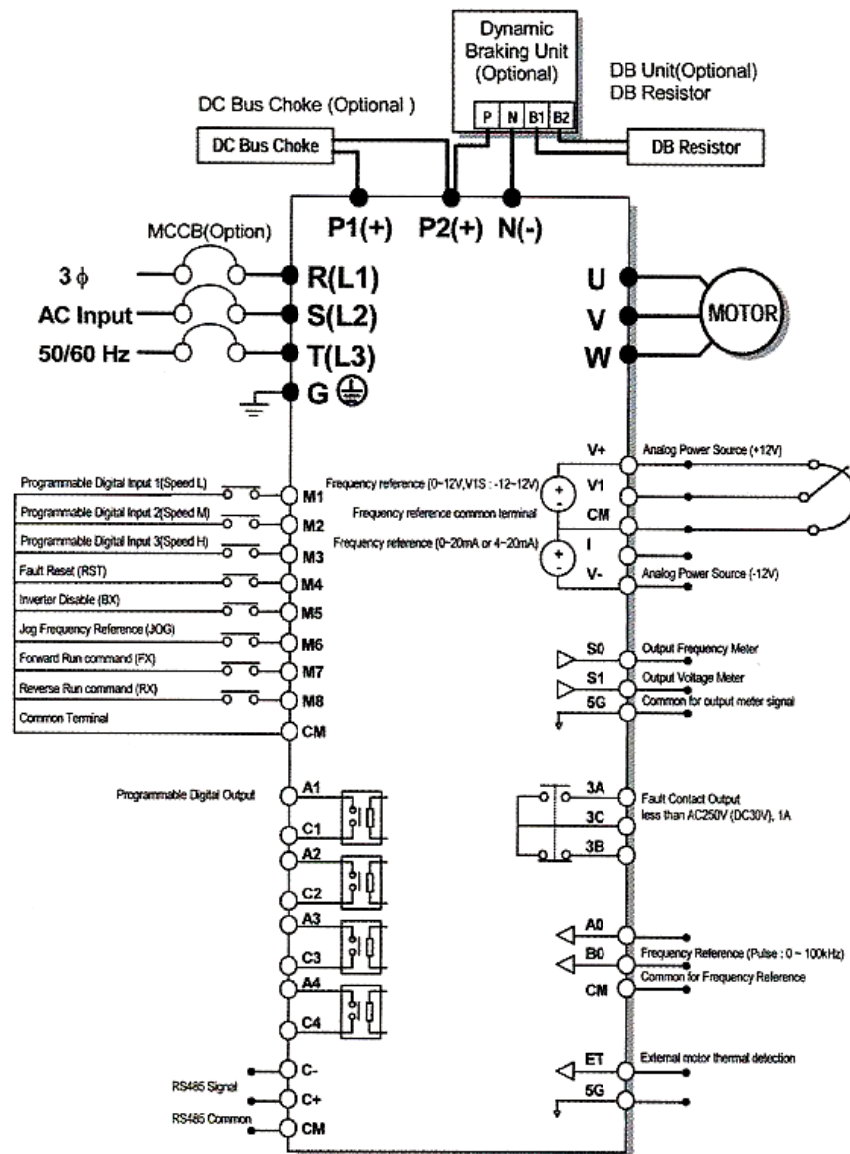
Dynamic Braking Unit (Optional)

DB Unit(Optional)
DB Resistor

DC Bus Choke (Optional )

DC Bus Choke

P N B1 B2

DB Resistor

P1(+) P2(+) N(-)

MCCB(Option)

3 ϕ
AC Input
50/60 Hz

R(L1)
S(L2)
T(L3)
G ⏚

U
V
W

MOTOR

V+
Analog Power Source (+12V)
Frequency reference (0~12V,V1S : -12~12V)
V1
Frequency reference common terminal
CM
Frequency reference (0~20mA or 4~20mA)
I
V-
Analog Power Source (-12V)

Programmable Digital Input 1(Speed L)
M1
Programmable Digital Input 2(Speed M)
M2
Programmable Digital Input 3(Speed H)
M3
Fault Reset (RST)
M4
Inverter Disable (BX)
M5
Jog Frequency Reference (JOG)
M6
Forward Run command (FX)
M7
Reverse Run command (RX)
M8
Common Terminal
CM

S0
Output Frequency Meter
S1
Output Voltage Meter
5G
Common for output meter signal

Programmable Digital Output
A1
C1
A2
C2
A3
C3
A4
C4

3A
Fault Contact Output less than AC250V (DC30V), 1A
3C
3B

A0
B0
Frequency Reference (Pulse : 0 ~ 100kHz)
Common for Frequency Reference
CM

C-
RS485 Signal
C+
RS485 Common
CM

ET
External motor thermal detection
5G